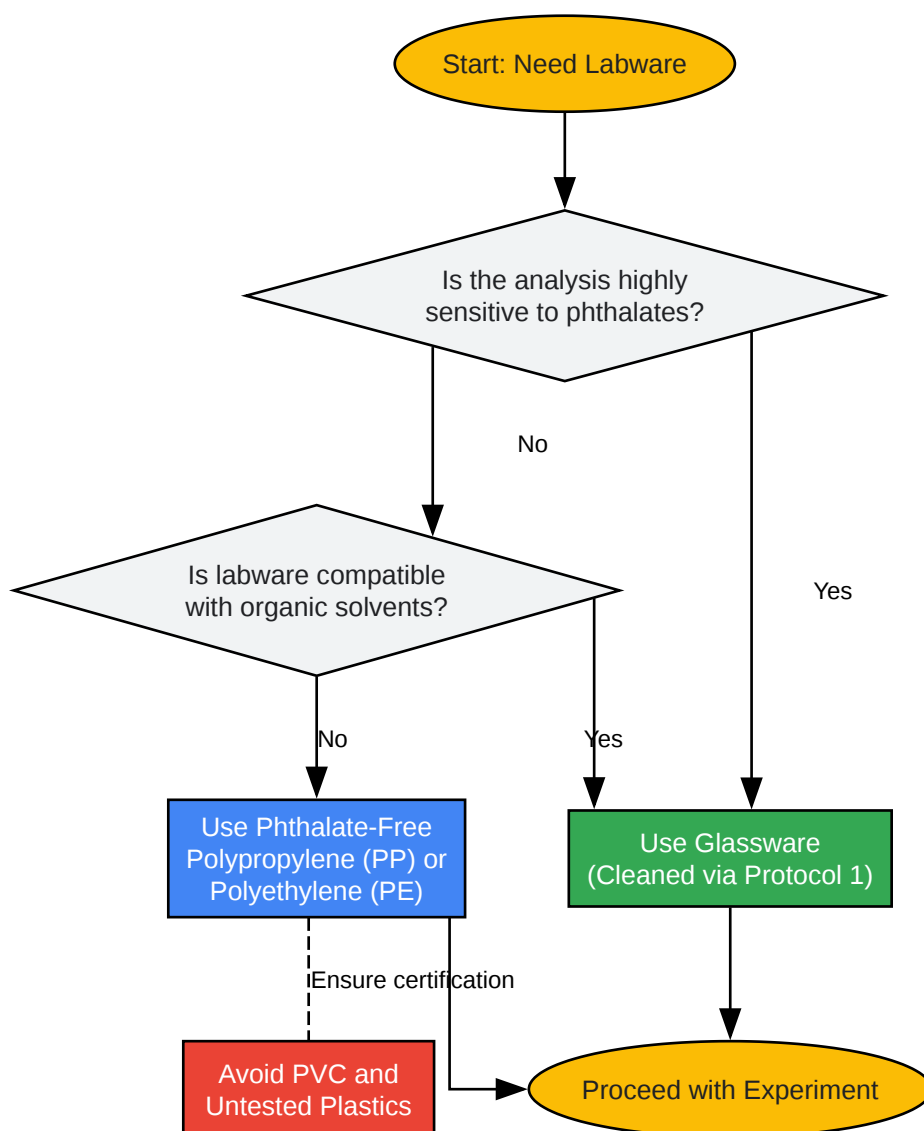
Start: Need Labware

Is the analysis highly sensitive to phthalates?

No

Yes

Is labware compatible with organic solvents?

No

Yes

Use Phthalate-Free Polypropylene (PP) or Polyethylene (PE)

Use Glassware (Cleaned via Protocol 1)

Ensure certification

Avoid PVC and Untested Plastics

Proceed with Experiment